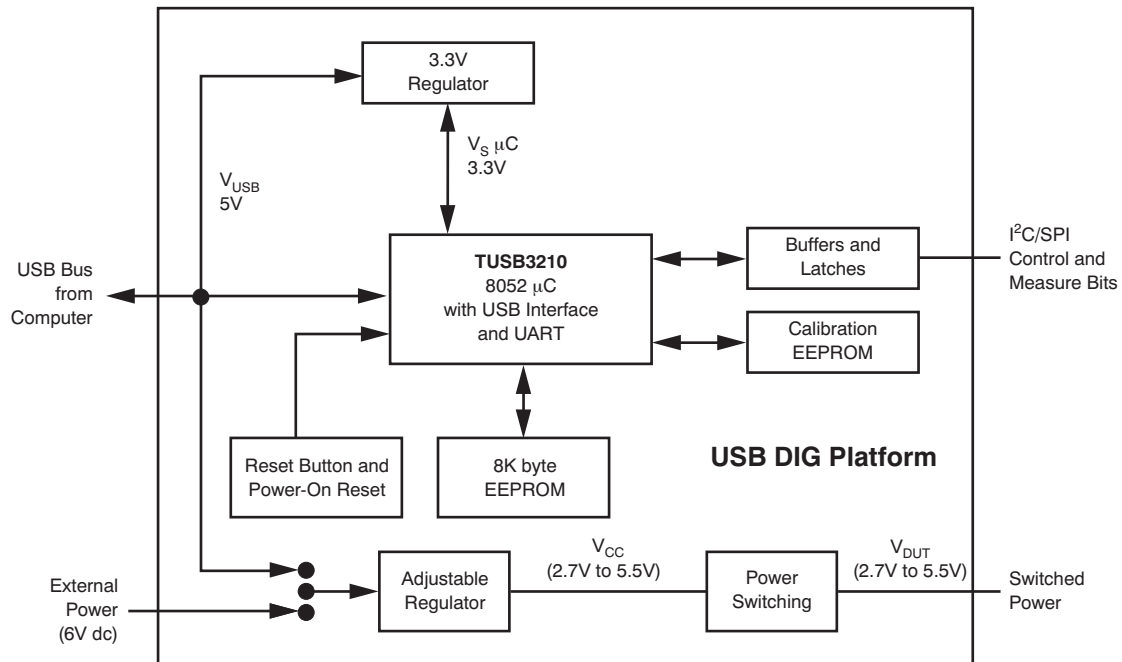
3.3V Regulator

$V_S$ $\mu$C 3.3V

$V_{USB}$ 5V

$I^2C$/SPI Control and Measure Bits

USB Bus from Computer

TUSB3210 8052 $\mu$C with USB Interface and UART

Buffers and Latches

Calibration EEPROM

Reset Button and Power-On Reset

8K byte EEPROM

USB DIG Platform

$V_{CC}$ (2.7V to 5.5V)

$V_{DUT}$ (2.7V to 5.5V)

External Power (6V dc)

Adjustable Regulator

Power Switching

Switched Power